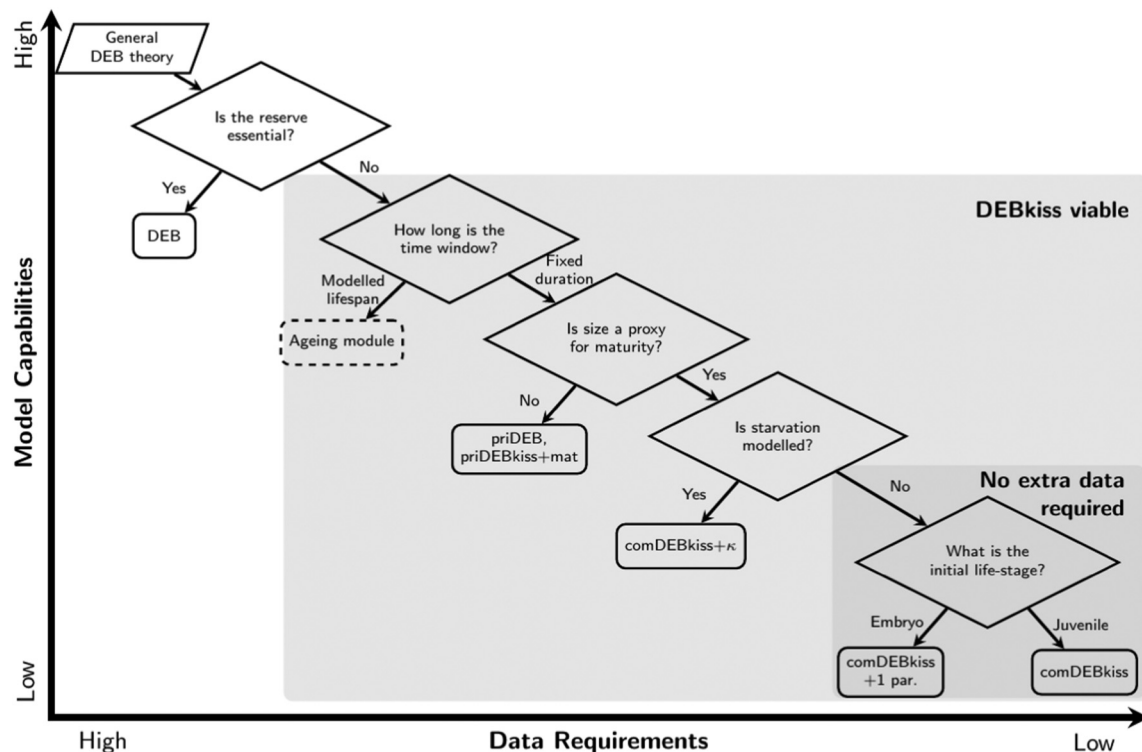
High

General DEB theory

Is the reserve essential?

Yes

No

DEB

DEBkiss viable

How long is the time window?

Modelled lifespan

Fixed duration

Ageing module

Is size a proxy for maturity?

Model Capabilities

No

Yes

priDEB, priDEBkiss+mat

Is starvation modelled?

No extra data required

Yes

No

comDEBkiss+$\kappa$

What is the initial life-stage?

Embryo

Juvenile

comDEBkiss +1 par.

comDEBkiss

Low

High

Data Requirements

Low